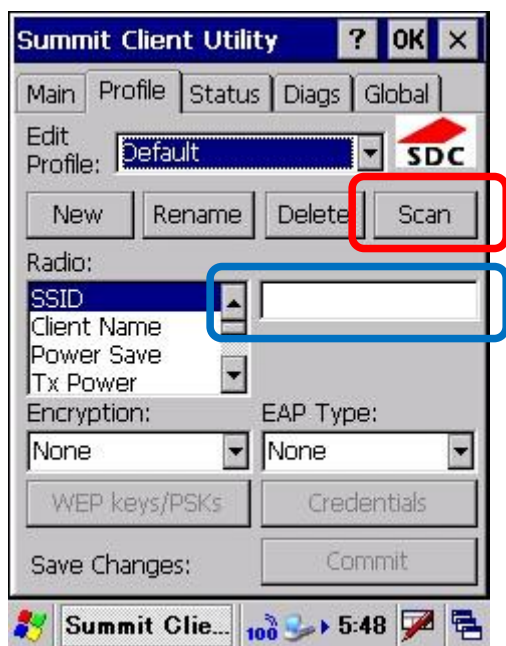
Summit Client Utility ? OK ×

Main Profile Status Diags Global

Edit Profile: Default

SDC

New Rename Delete Scan

Radio:

SSID
Client Name
Power Save
Tx Power

Encryption: EAP Type:

None None

WEP keys/PSKs Credentials

Save Changes: Commit

Summit Clie... 100 5:48